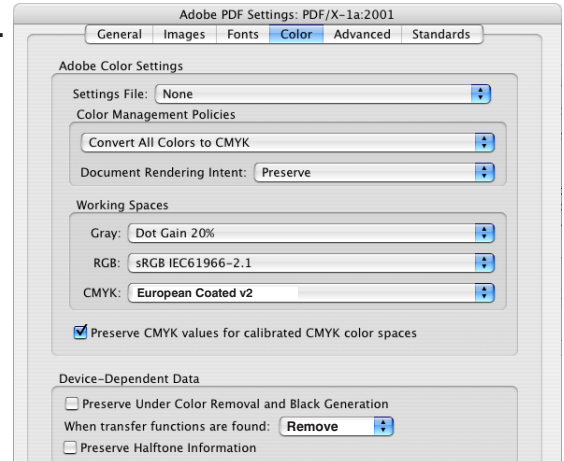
Adobe PDF Settings: PDF/X-1a:2001

General | Images | Fonts | Color | Advanced | Standards

Adobe Color Settings

Settings File: None

Color Management Policies

Convert All Colors to CMYK

Document Rendering Intent: Preserve

Working Spaces

Gray: Dot Gain 20%

RGB: sRGB IEC61966-2.1

CMYK: European Coated v2

Preserve CMYK values for calibrated CMYK color spaces

Device-Dependent Data

Preserve Under Color Removal and Black Generation

When transfer functions are found: Remove

Preserve Halftone Information